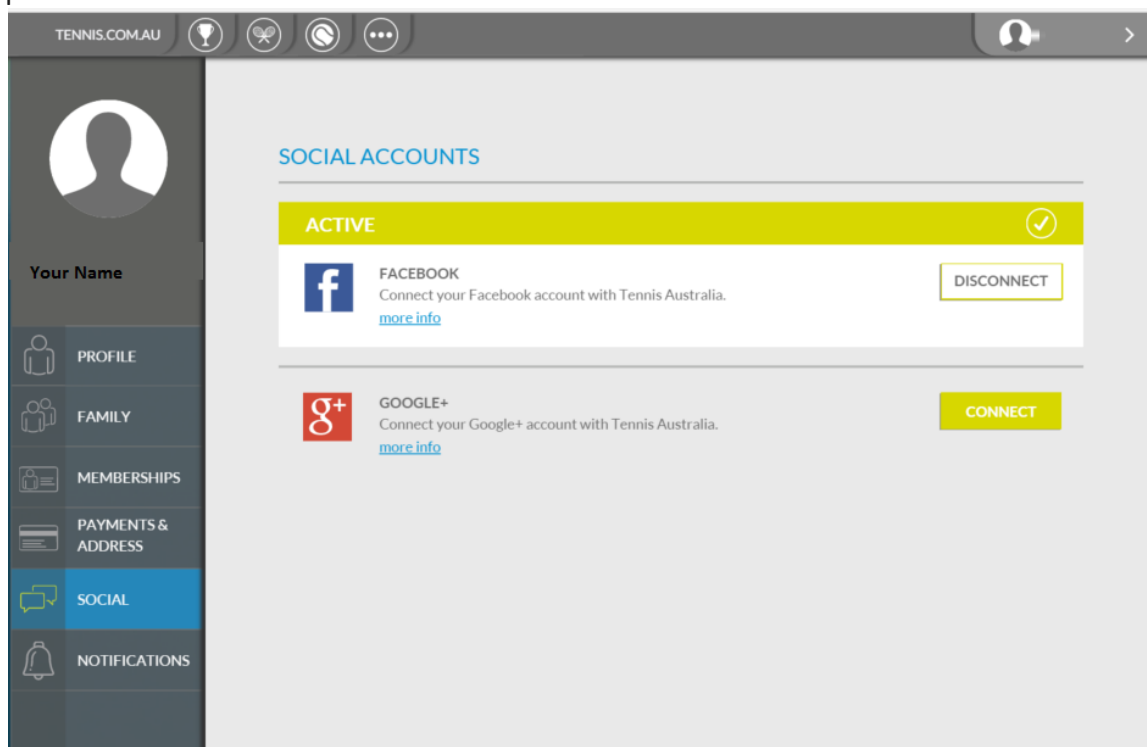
TENNIS.COM.AU

Your Name

PROFILE

FAMILY

MEMBERSHIPS

PAYMENTS & ADDRESS

SOCIAL

NOTIFICATIONS

SOCIAL ACCOUNTS

ACTIVE

f

FACEBOOK
Connect your Facebook account with Tennis Australia.
more info

DISCONNECT

g+

GOOGLE+
Connect your Google+ account with Tennis Australia.
more info

CONNECT